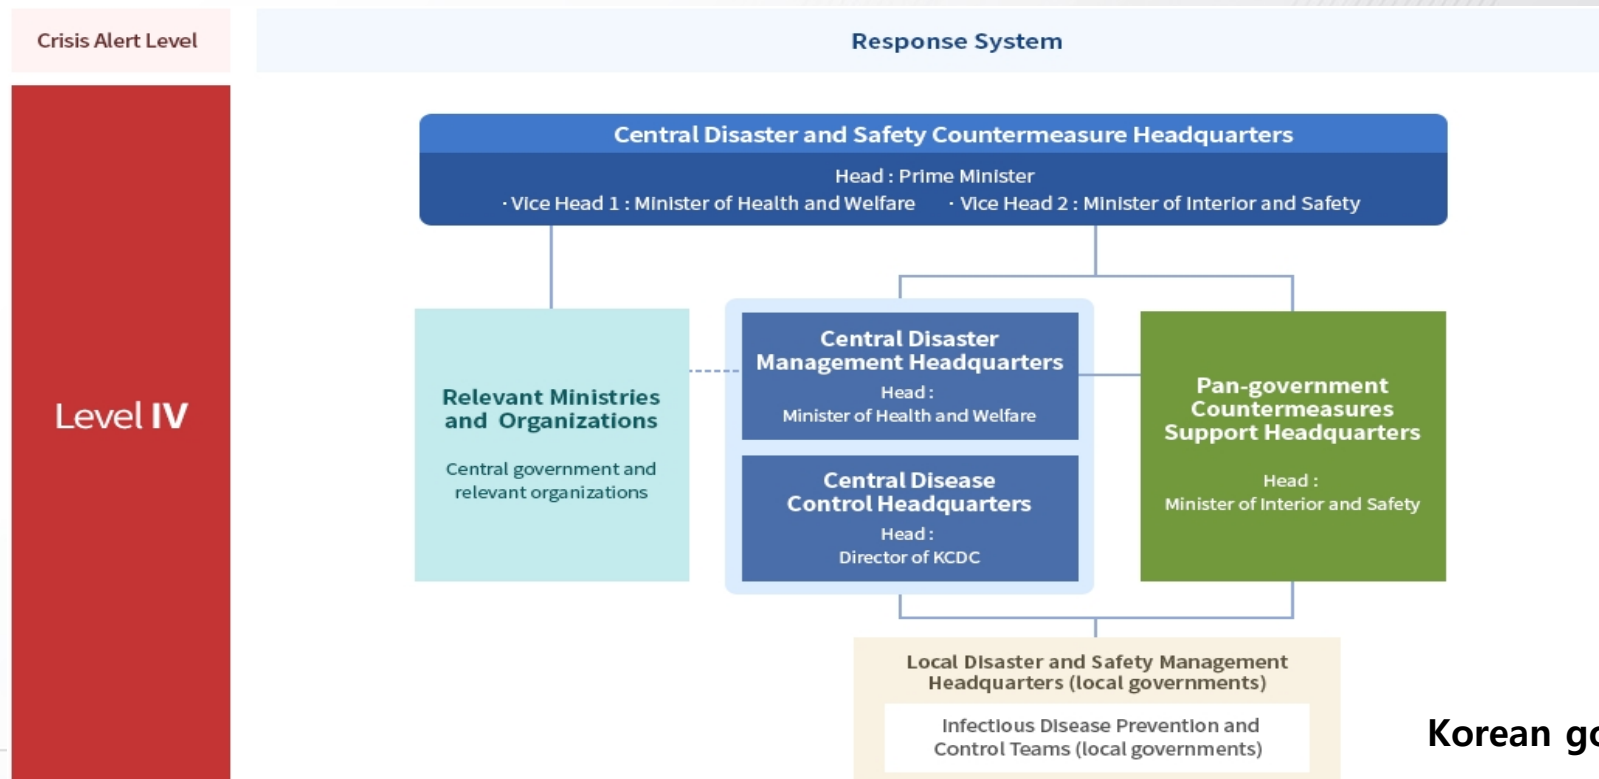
Crisis Alert Level

Response System

Level IV

Central Disaster and Safety Countermeasure Headquarters

Head : Prime Minister
· Vice Head 1 : Minister of Health and Welfare · Vice Head 2 : Minister of Interior and Safety

Relevant Ministries and Organizations

Central government and relevant organizations

Central Disaster Management Headquarters

Head : Minister of Health and Welfare

Central Disease Control Headquarters

Head : Director of KCDC

Pan-government Countermeasures Support Headquarters

Head : Minister of Interior and Safety

Local Disaster and Safety Management Headquarters (local governments)

Infectious Disease Prevention and Control Teams (local governments)

Korean g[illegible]